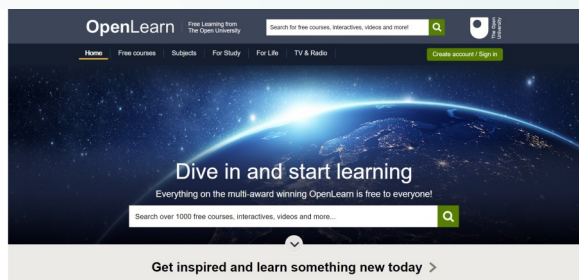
OpenLearn Free Learning from The Open University

Search for free courses, interactives, videos and more!

The Open University

Home Free courses Subjects For Study For Life TV & Radio

Create account / Sign in

Dive in and start learning

Everything on the multi-award winning OpenLearn is free to everyone!

Search over 1000 free courses, interactives, videos and more...

Get inspired and learn something new today >